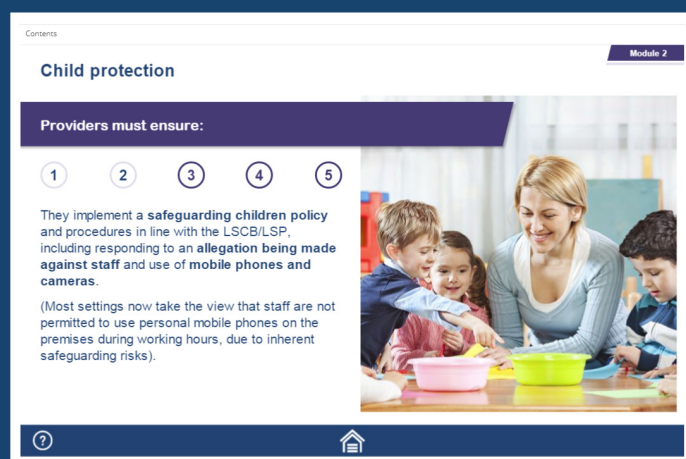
Contents

Module 2

Child protection

Providers must ensure:

1 2 3 4 5

They implement a safeguarding children policy and procedures in line with the LSCB/LSP, including responding to an allegation being made against staff and use of mobile phones and cameras.

(Most settings now take the view that staff are not permitted to use personal mobile phones on the premises during working hours, due to inherent safeguarding risks).

?